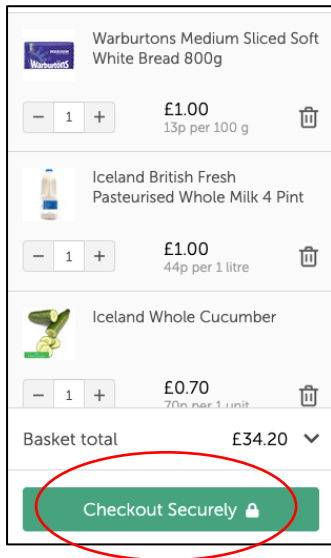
Warburtons

Warburtons Medium Sliced Soft White Bread 800g

− 1 +

£1.00
13p per 100 g

Iceland British Fresh Pasteurised Whole Milk 4 Pint

− 1 +

£1.00
44p per 1 litre

Iceland Whole Cucumber

− 1 +

£0.70
70p per 1 unit

Basket total £34.20

Checkout Securely